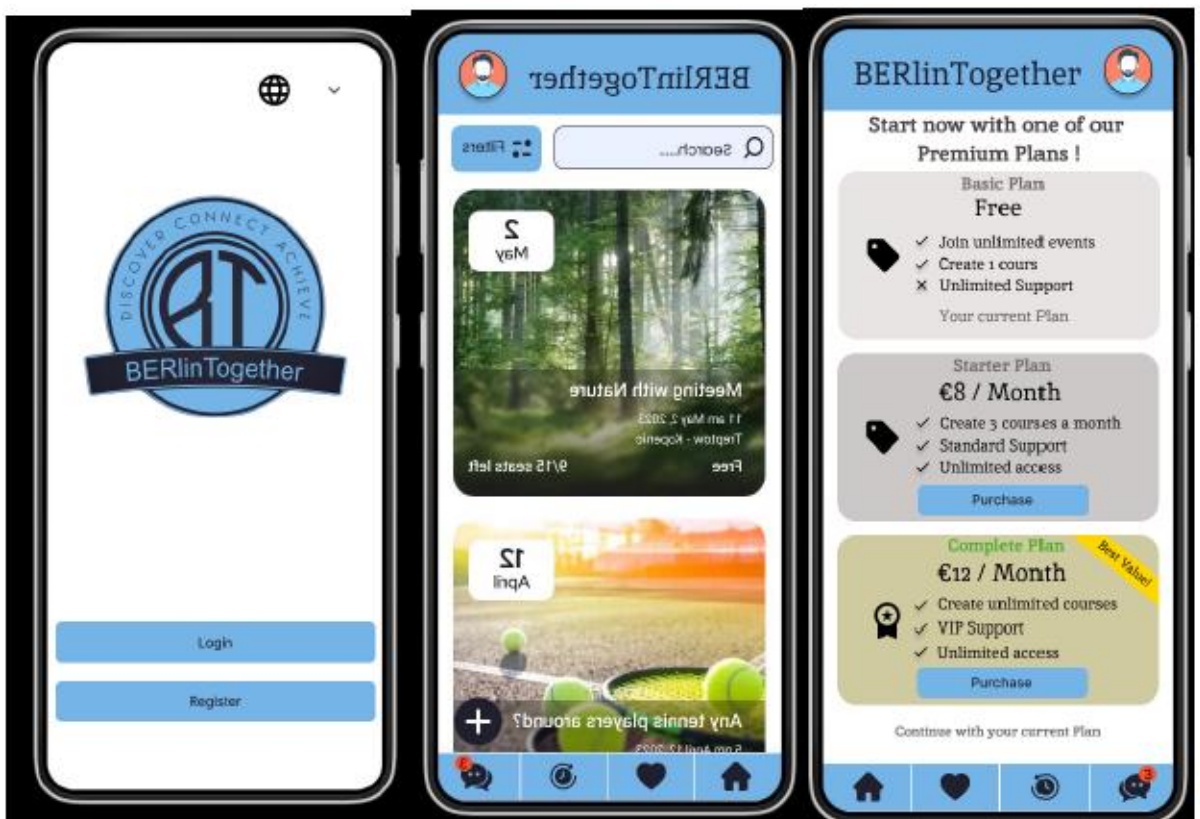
DISCOVER CONNECT ACHIEVE
BT
BERlinTogether

Login

Register

BERlinTogether

Filters

Search...

2
May

Meeting with Nature
11 am May 2, 2023
Treptow - Kopenic
9/15 seats left
Free

12
April

Any tennis players around?
5 pm April 12, 2023

BERlinTogether

Start now with one of our Premium Plans !

Basic Plan
Free
Join unlimited events
Create 1 cours
Unlimited Support
Your current Plan

Starter Plan
€8 / Month
Create 3 courses a month
Standard Support
Unlimited access
Purchase

Complete Plan
Best Value!
€12 / Month
Create unlimited courses
VIP Support
Unlimited access
Purchase

Continue with your current Plan